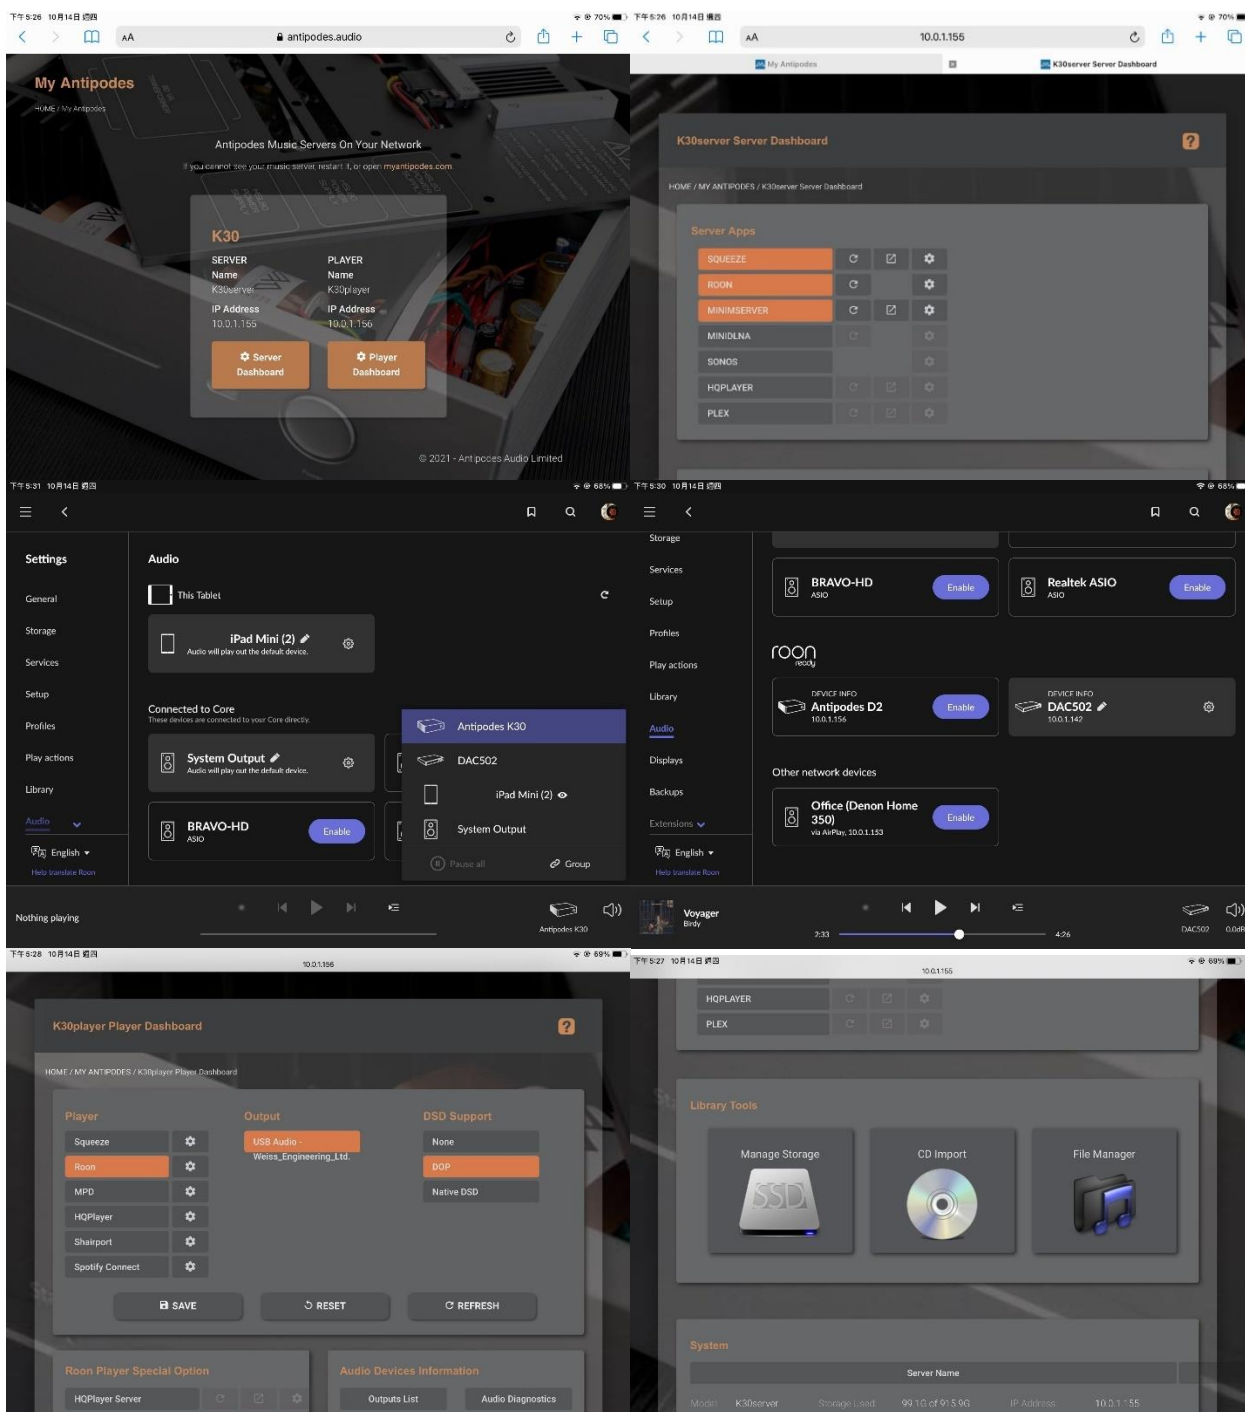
下午5:26 10月14日 週四
antipodes.audio
70%

My Antipodes
HOME / My Antipodes

Antipodes Music Servers On Your Network
If you cannot see your music server, restart it, or open myantipodes.com

K30
SERVER
Name
K30server
IP Address
10.0.1.155

PLAYER
Name
K30player
IP Address
10.0.1.156

Server Dashboard
Player Dashboard

© 2021 - Antipodes Audio Limited

下午5:26 10月14日 週四
10.0.1.155
70%
My Antipodes
K30server Server Dashboard

K30server Server Dashboard
HOME / MY ANTIPODES / K30server Server Dashboard

Server Apps
SQUEEZE
ROON
MINIMSERVER
MINIDLNA
SONOS
HQPLAYER
PLEX

下午5:31 10月14日 週四
68%
Settings
General
Storage
Services
Setup
Profiles
Play actions
Library
Audio
English
Help translate Roon

Audio
This Tablet
iPad Mini (2)
Audio will play out the default device.

Connected to Core
These devices are connected to your Core directly.
System Output
Audio will play out the default device.
BRAVO-HD
ASIO
Enable

Antipodes K30
DAC502
iPad Mini (2)
System Output
Pause all
Group

Nothing playing
Antipodes K30

下午5:30 10月14日 週四
68%
Storage
Services
Setup
Profiles
Play actions
Library
Audio
Displays
Backups
Extensions
English
Help translate Roon

BRAVO-HD
ASIO
Enable
Realtek ASIO
ASIO
Enable

roon ready
DEVICE INFO
Antipodes D2
10.0.1.156
Enable
DEVICE INFO
DAC502
10.0.1.142

Other network devices
Office (Denon Home 350)
via AirPlay, 10.0.1.153
Enable

Voyager
Birdy
2:33
4:26
DAC502

下午5:28 10月14日 週四
10.0.1.156
69%
K30player Player Dashboard
HOME / MY ANTIPODES / K30player Player Dashboard

Player
Squeeze
Roon
MPD
HQPlayer
Shairport
Spotify Connect

Output
USB Audio - Weiss_Engineering_Ltd.

DSD Support
None
DOP
Native DSD

SAVE
RESET
REFRESH

Roon Player Special Option
HQPlayer Server

Audio Devices Information
Outputs List
Audio Diagnostics

下午5:27 10月14日 週四
10.0.1.155
69%
HQPLAYER
PLEX

Library Tools
Manage Storage
SSD
CD Import
File Manager

System
Server Name
Model K30server
Storage Used 99.1G of 915.9G
IP Address 10.0.1.155